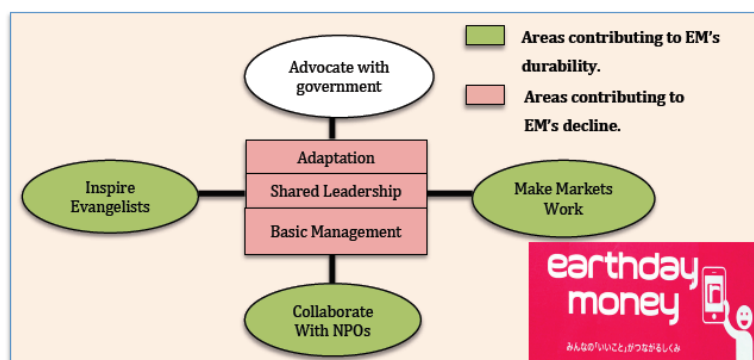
Areas contributing to EM's durability.

Areas contributing to EM's decline.

Advocate with government

Adaptation

Shared Leadership

Basic Management

Inspire Evangelists

Make Markets Work

Collaborate With NPOs

earthday money

みんなの「いいこと」がつながるしくみ